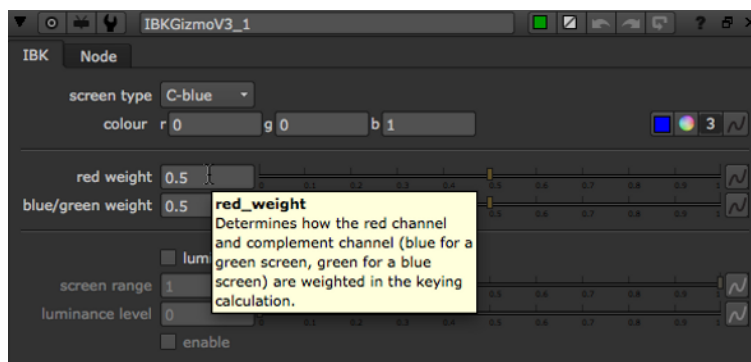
IBKGizmoV3_1

? ⁠ ×

IBK Node

screen type C-blue

colour r 0 g 0 b 1

3

red weight 0.5

blue/green weight 0.5

0.1 0.2 0.3 0.4 0.5 0.6 0.7 0.8 0.9 1

lum

screen range 1

luminance level 0

enable

red_weight
Determines how the red channel and complement channel (blue for a green screen, green for a blue screen) are weighted in the keying calculation.